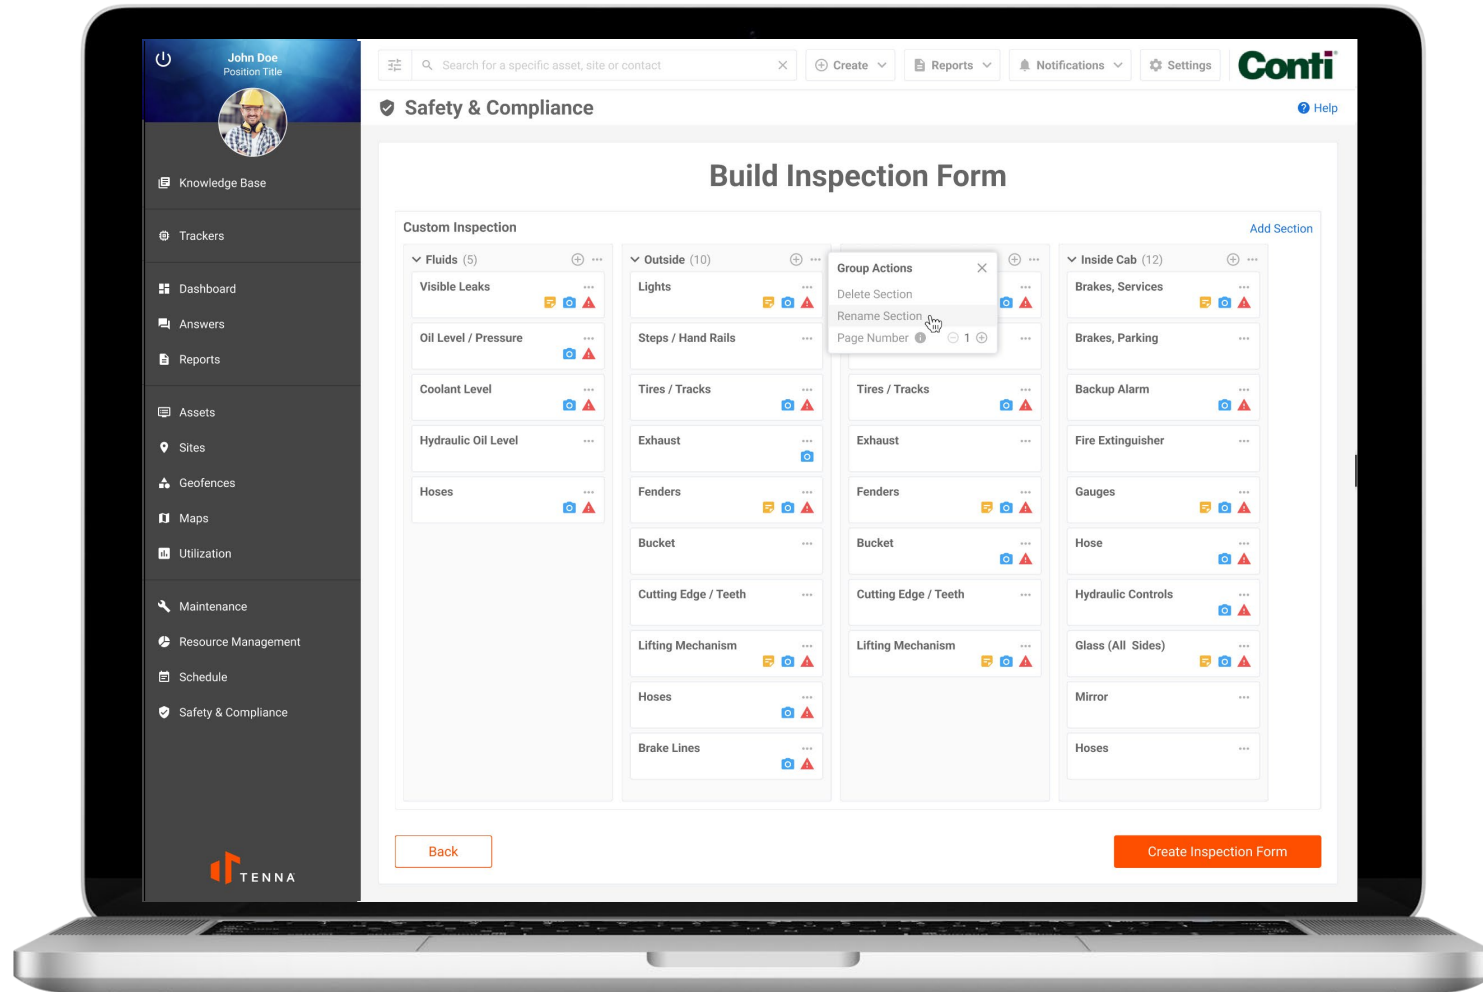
John Doe
Position Title

Knowledge Base

Trackers

Dashboard

Answers

Reports

Assets

Sites

Geofences

Maps

Utilization

Maintenance

Resource Management

Schedule

Safety & Compliance

TENNA

Search for a specific asset, site or contact

Create

Reports

Notifications

Settings

Conti

Safety & Compliance

Help

Build Inspection Form

Custom Inspection

Add Section

Fluids (5)

Visible Leaks

Oil Level / Pressure

Coolant Level

Hydraulic Oil Level

Hoses

Outside (10)

Lights

Steps / Hand Rails

Tires / Tracks

Exhaust

Fenders

Bucket

Cutting Edge / Teeth

Lifting Mechanism

Hoses

Brake Lines

Group Actions

Delete Section

Rename Section

Page Number 1

Tires / Tracks

Exhaust

Fenders

Bucket

Cutting Edge / Teeth

Lifting Mechanism

Inside Cab (12)

Brakes, Services

Brakes, Parking

Backup Alarm

Fire Extinguisher

Gauges

Hose

Hydraulic Controls

Glass (All Sides)

Mirror

Hoses

Back

Create Inspection Form